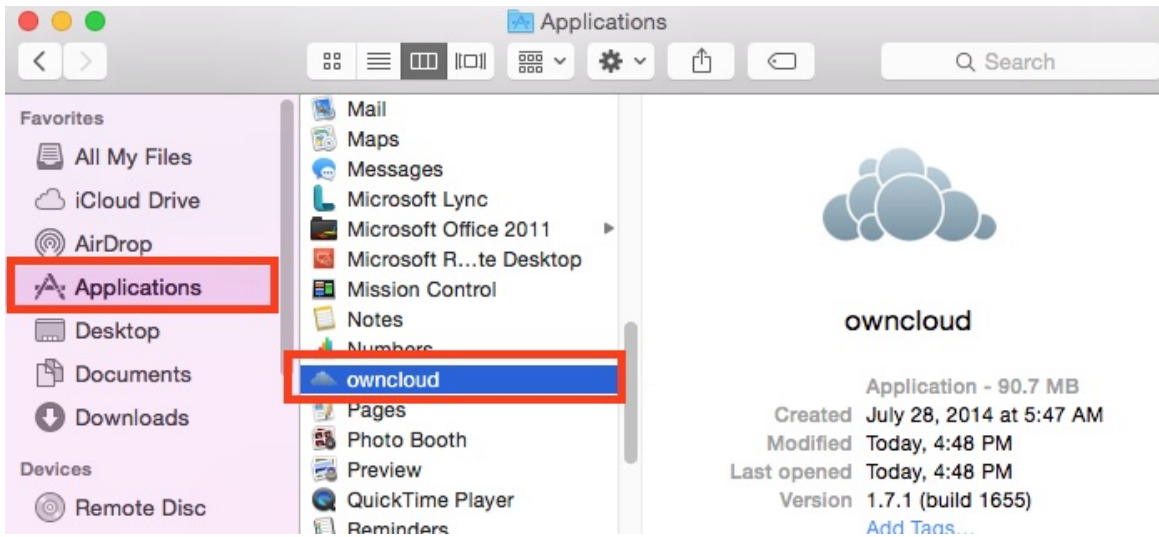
Applications

Search

Favorites
All My Files
iCloud Drive
AirDrop
Applications
Desktop
Documents
Downloads

Devices
Remote Disc

Mail
Maps
Messages
Microsoft Lync
Microsoft Office 2011
Microsoft R…te Desktop
Mission Control
Notes
Numbers
owncloud
Pages
Photo Booth
Preview
QuickTime Player
Reminders

owncloud

Application - 90.7 MB
Created July 28, 2014 at 5:47 AM
Modified Today, 4:48 PM
Last opened Today, 4:48 PM
Version 1.7.1 (build 1655)
Add Tags…